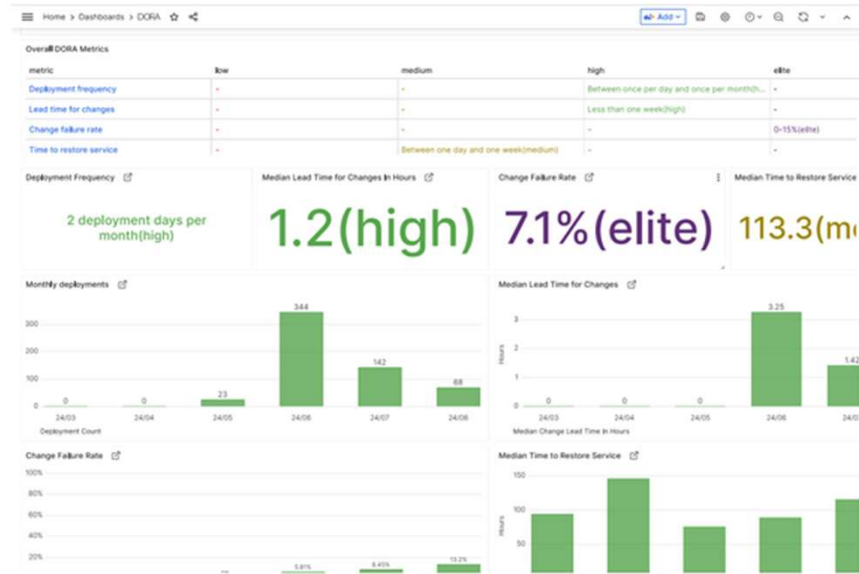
Home > Dashboards > DORA

Add

Overall DORA Metrics

| metric | low | medium | high | elite |
|---|---|---|---|---|
| Deployment frequency | - | - | Between once per day and once per month(h... | - |
| Lead time for changes | - | - | Less than one week(high) | - |
| Change failure rate | - | - | - | 0-15%(elite) |
| Time to restore service | - | Between one day and one week(medium) | - | - |

Deployment Frequency

2 deployment days per month(high)

Median Lead Time for Changes In Hours

1.2(high)

Change Failure Rate

7.1%(elite)

Median Time to Restore Service

113.3(m

Monthly deployments

300
200
100
0

0 0 23 344 142 68

24/03 24/04 24/05 24/06 24/07 24/08

Deployment Count

Median Lead Time for Changes

Hours

3
2
1
0

0 0 0 3.25 1.42

24/03 24/04 24/05 24/06

Median Change Lead Time In Hours

Change Failure Rate

100%
80%
60%
40%
20%

5.81% 8.45% 13.2%

Median Time to Restore Service

Hours

150
100
50